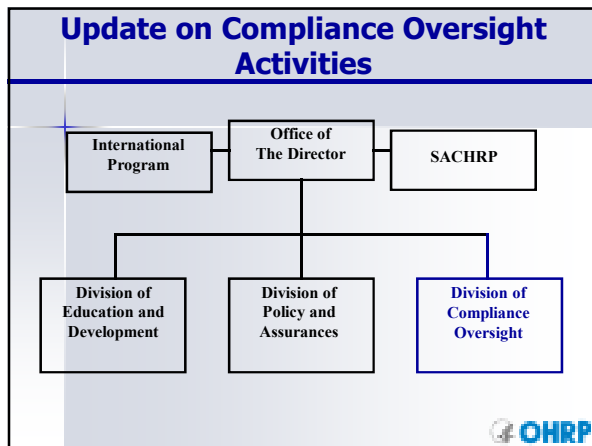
Update on Compliance Oversight Activities

International Program

Office of The Director

SACHRP

Division of Education and Development

Division of Policy and Assurances

Division of Compliance Oversight

OHRP